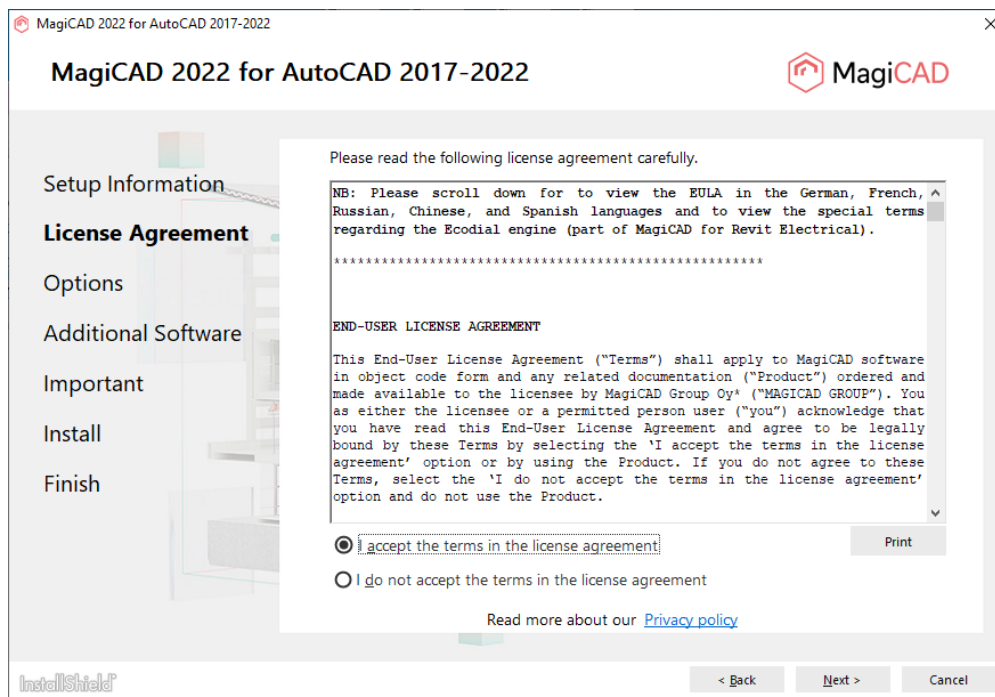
MagiCAD 2022 for AutoCAD 2017-2022

MagiCAD 2022 for AutoCAD 2017-2022

MagiCAD

Setup Information

License Agreement

Options

Additional Software

Important

Install

Finish

Please read the following license agreement carefully.

NB: Please scroll down for to view the EULA in the German, French, Russian, Chinese, and Spanish languages and to view the special terms regarding the Ecodial engine (part of MagiCAD for Revit Electrical).

****************************************************

END-USER LICENSE AGREEMENT

This End-User License Agreement ("Terms") shall apply to MagiCAD software in object code form and any related documentation ("Product") ordered and made available to the licensee by MagiCAD Group Oy* ("MAGICAD GROUP"). You as either the licensee or a permitted person user ("you") acknowledge that you have read this End-User License Agreement and agree to be legally bound by these Terms by selecting the 'I accept the terms in the license agreement' option or by using the Product. If you do not agree to these Terms, select the 'I do not accept the terms in the license agreement' option and do not use the Product.

I accept the terms in the license agreement

Print

I do not accept the terms in the license agreement

Read more about our Privacy policy

InstallShield

< Back

Next >

Cancel